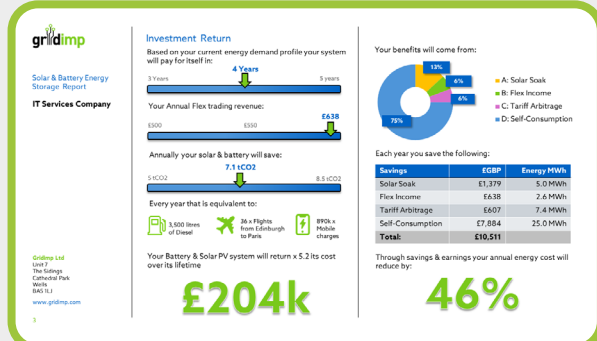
gridimp

Solar & Battery Energy Storage Report

IT Services Company

Gridimp Ltd
Unit 7
The Sidings
Cathedral Park
Wells
BA5 1LJ

www.gridimp.com

3

Investment Return

Based on your current energy demand profile your system will pay for itself in:

4 Years

3 Years

5 years

Your Annual Flex trading revenue:

£638

£500

£550

Annually your solar & battery will save:

7.1 tCO2

5 tCO2

8.5 tCO2

Every year that is equivalent to:

3,500 litres of Diesel

36 x Flights from Edinburgh to Paris

890k x Mobile charges

Your Battery & Solar PV system will return x 5.2 its cost over its lifetime

£204k

Your benefits will come from:

13%

6%

6%

75%

A: Solar Soak

B: Flex Income

C: Tariff Arbitrage

D: Self-Consumption

Each year you save the following:

| Savings | £GBP | Energy MWh |
|---|---|---|
| Solar Soak | £1,379 | 5.0 MWh |
| Flex Income | £638 | 2.6 MWh |
| Tariff Arbitrage | £607 | 7.4 MWh |
| Self-Consumption | £7,884 | 25.0 MWh |
| Total: | £10,511 | |

Through savings & earnings your annual energy cost will reduce by:

46%